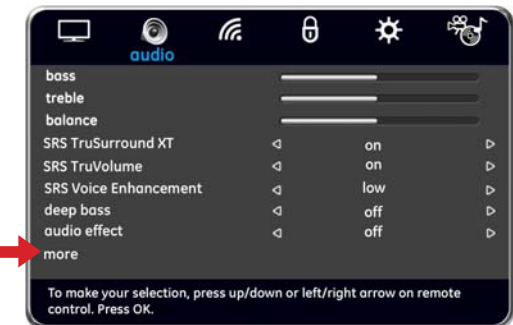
audio

bass
treble
balance
SRS TruSurround XT ◁ on ▷
SRS TruVolume ◁ on ▷
SRS Voice Enhancement ◁ low ▷
deep bass ◁ off ▷
audio effect ◁ off ▷
more

To make your selection, press up/down or left/right arrow on remote control. Press OK.